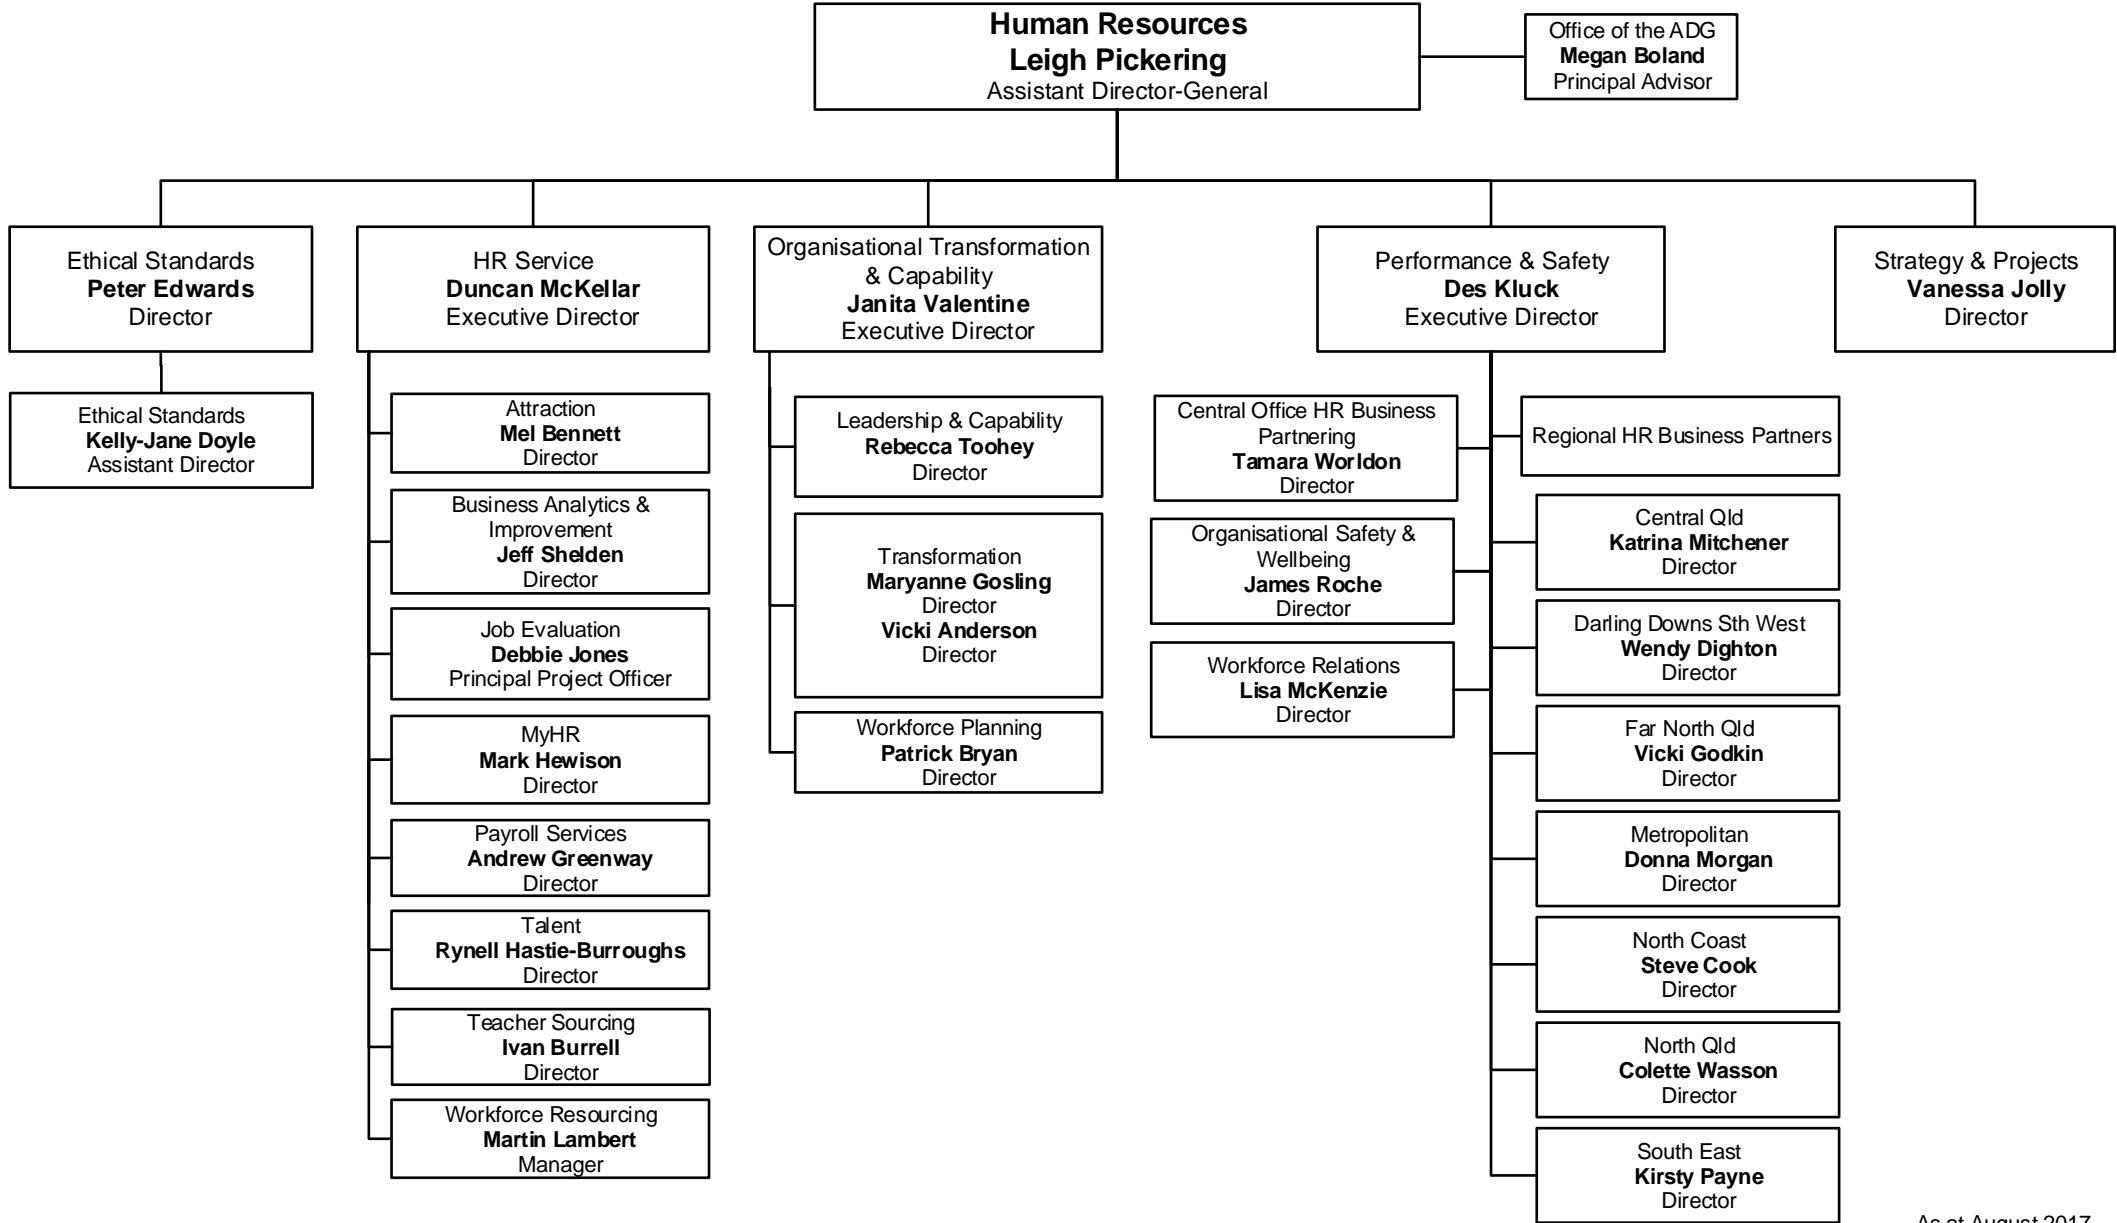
Human Resources
Leigh Pickering
Assistant Director-General

Office of the ADG
Megan Boland
Principal Advisor

Ethical Standards
Peter Edwards
Director

Ethical Standards
Kelly-Jane Doyle
Assistant Director

HR Service
Duncan McKellar
Executive Director

Attraction
Mel Bennett
Director

Business Analytics & Improvement
Jeff Shelden
Director

Job Evaluation
Debbie Jones
Principal Project Officer

MyHR
Mark Hewison
Director

Payroll Services
Andrew Greenway
Director

Talent
Rynell Hastie-Burroughs
Director

Teacher Sourcing
Ivan Burrell
Director

Workforce Resourcing
Martin Lambert
Manager

Organisational Transformation & Capability
Janita Valentine
Executive Director

Leadership & Capability
Rebecca Toohey
Director

Transformation
Maryanne Gosling
Director
Vicki Anderson
Director

Workforce Planning
Patrick Bryan
Director

Performance & Safety
Des Kluck
Executive Director

Central Office HR Business Partnering
Tamara Worldon
Director

Organisational Safety & Wellbeing
James Roche
Director

Workforce Relations
Lisa McKenzie
Director

Regional HR Business Partners

Central Qld
Katrina Mitchener
Director

Darling Downs Sth West
Wendy Dighton
Director

Far North Qld
Vicki Godkin
Director

Metropolitan
Donna Morgan
Director

North Coast
Steve Cook
Director

North Qld
Colette Wasson
Director

South East
Kirsty Payne
Director

Strategy & Projects
Vanessa Jolly
Director

As at August 2017